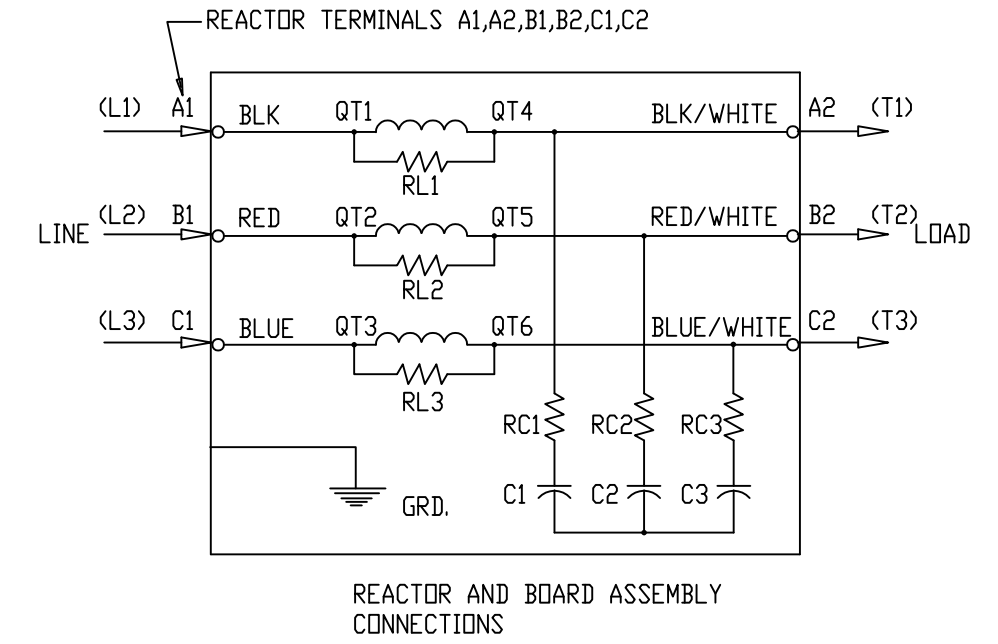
REACTOR TERMINALS A1,A2,B1,B2,C1,C2

(L1) A1 BLK QT1 QT4 BLK/WHITE A2 (T1)
RL1

LINE (L2) B1 RED QT2 QT5 RED/WHITE B2 (T2) LOAD
RL2

(L3) C1 BLUE QT3 QT6 BLUE/WHITE C2 (T3)
RL3

RC1 RC2 RC3

GRD. C1 C2 C3

REACTOR AND BOARD ASSEMBLY CONNECTIONS